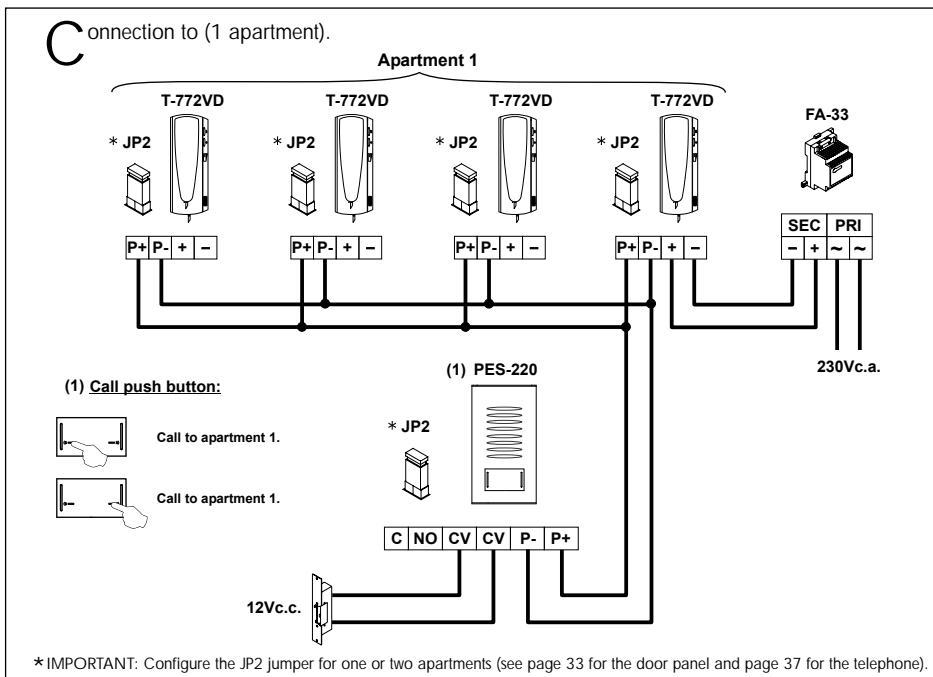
Connection to (1 apartment).

Apartment 1

T-772VD
* JP2
P+ P- + –

T-772VD
* JP2
P+ P- + –

T-772VD
* JP2
P+ P- + –

T-772VD
* JP2
P+ P- + –

FA-33

| SEC | | PRI | |
|---|---|---|---|
| – | + | ~ | ~ |

230Vc.a.

(1) Call push button:

Call to apartment 1.

Call to apartment 1.

(1) PES-220

* JP2

| C | NO | CV | CV | P- | P+ |
|---|---|---|---|---|---|

12Vc.c.

*IMPORTANT: Configure the JP2 jumper for one or two apartments (see page 33 for the door panel and page 37 for the telephone).